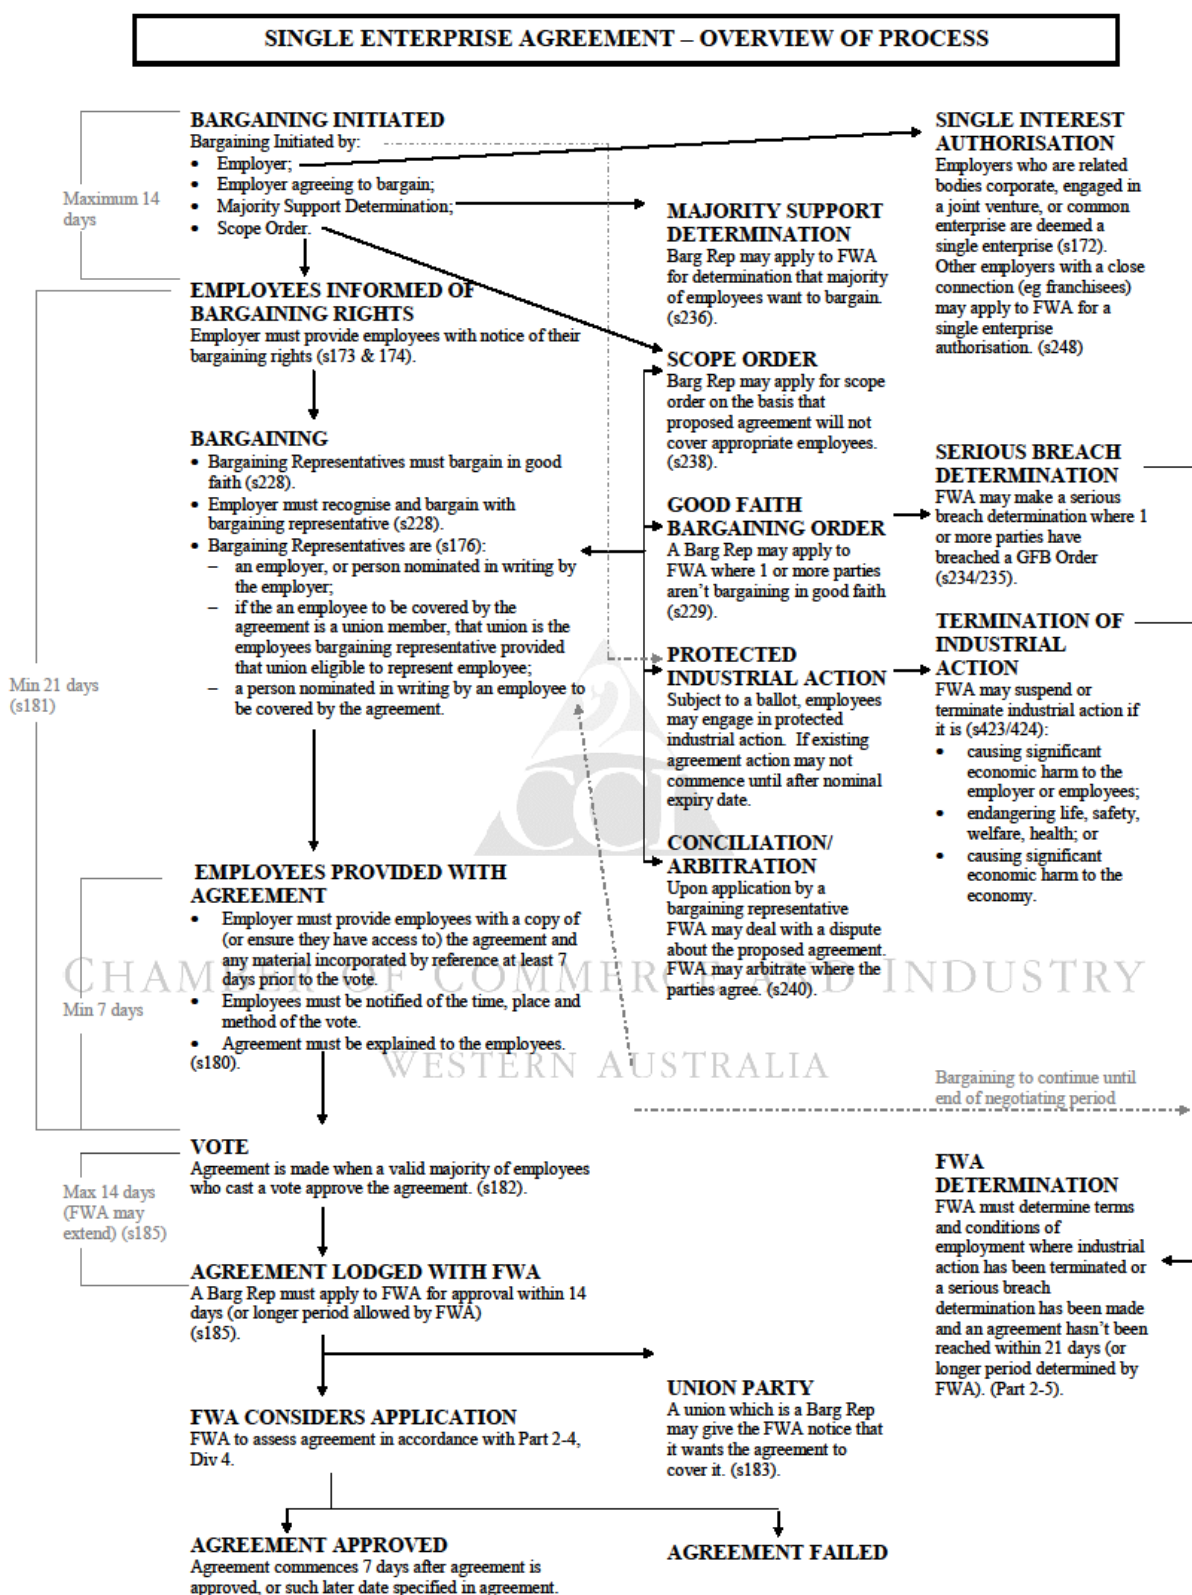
SINGLE ENTERPRISE AGREEMENT – OVERVIEW OF PROCESS

Maximum 14 days

BARGAINING INITIATED
Bargaining Initiated by:
- Employer;
- Employer agreeing to bargain;
- Majority Support Determination;
- Scope Order.

EMPLOYEES INFORMED OF BARGAINING RIGHTS
Employer must provide employees with notice of their bargaining rights (s173 & 174).

Min 21 days (s181)

BARGAINING
- Bargaining Representatives must bargain in good faith (s228).
- Employer must recognise and bargain with bargaining representative (s228).
- Bargaining Representatives are (s176):
  – an employer, or person nominated in writing by the employer;
  – if the an employee to be covered by the agreement is a union member, that union is the employees bargaining representative provided that union eligible to represent employee;
  – a person nominated in writing by an employee to be covered by the agreement.

EMPLOYEES PROVIDED WITH AGREEMENT
- Employer must provide employees with a copy of (or ensure they have access to) the agreement and any material incorporated by reference at least 7 days prior to the vote.
- Employees must be notified of the time, place and method of the vote.
- Agreement must be explained to the employees. (s180).

Min 7 days

VOTE
Agreement is made when a valid majority of employees who cast a vote approve the agreement. (s182).

Max 14 days (FWA may extend) (s185)

AGREEMENT LODGED WITH FWA
A Barg Rep must apply to FWA for approval within 14 days (or longer period allowed by FWA) (s185).

FWA CONSIDERS APPLICATION
FWA to assess agreement in accordance with Part 2-4, Div 4.

AGREEMENT APPROVED
Agreement commences 7 days after agreement is approved, or such later date specified in agreement.

MAJORITY SUPPORT DETERMINATION
Barg Rep may apply to FWA for determination that majority of employees want to bargain. (s236).

SCOPE ORDER
Barg Rep may apply for scope order on the basis that proposed agreement will not cover appropriate employees. (s238).

GOOD FAITH BARGAINING ORDER
A Barg Rep may apply to FWA where 1 or more parties aren't bargaining in good faith (s229).

PROTECTED INDUSTRIAL ACTION
Subject to a ballot, employees may engage in protected industrial action. If existing agreement action may not commence until after nominal expiry date.

CONCILIATION/ ARBITRATION
Upon application by a bargaining representative FWA may deal with a dispute about the proposed agreement. FWA may arbitrate where the parties agree. (s240).

UNION PARTY
A union which is a Barg Rep may give the FWA notice that it wants the agreement to cover it. (s183).

AGREEMENT FAILED

SINGLE INTEREST AUTHORISATION
Employers who are related bodies corporate, engaged in a joint venture, or common enterprise are deemed a single enterprise (s172). Other employers with a close connection (eg franchisees) may apply to FWA for a single enterprise authorisation. (s248)

SERIOUS BREACH DETERMINATION
FWA may make a serious breach determination where 1 or more parties have breached a GFB Order (s234/235).

TERMINATION OF INDUSTRIAL ACTION
FWA may suspend or terminate industrial action if it is (s423/424):
- causing significant economic harm to the employer or employees;
- endangering life, safety, welfare, health; or
- causing significant economic harm to the economy.

Bargaining to continue until end of negotiating period

FWA DETERMINATION
FWA must determine terms and conditions of employment where industrial action has been terminated or a serious breach determination has been made and an agreement hasn't been reached within 21 days (or longer period determined by FWA). (Part 2-5).

CHAMBER OF COMMERCE AND INDUSTRY
WESTERN AUSTRALIA